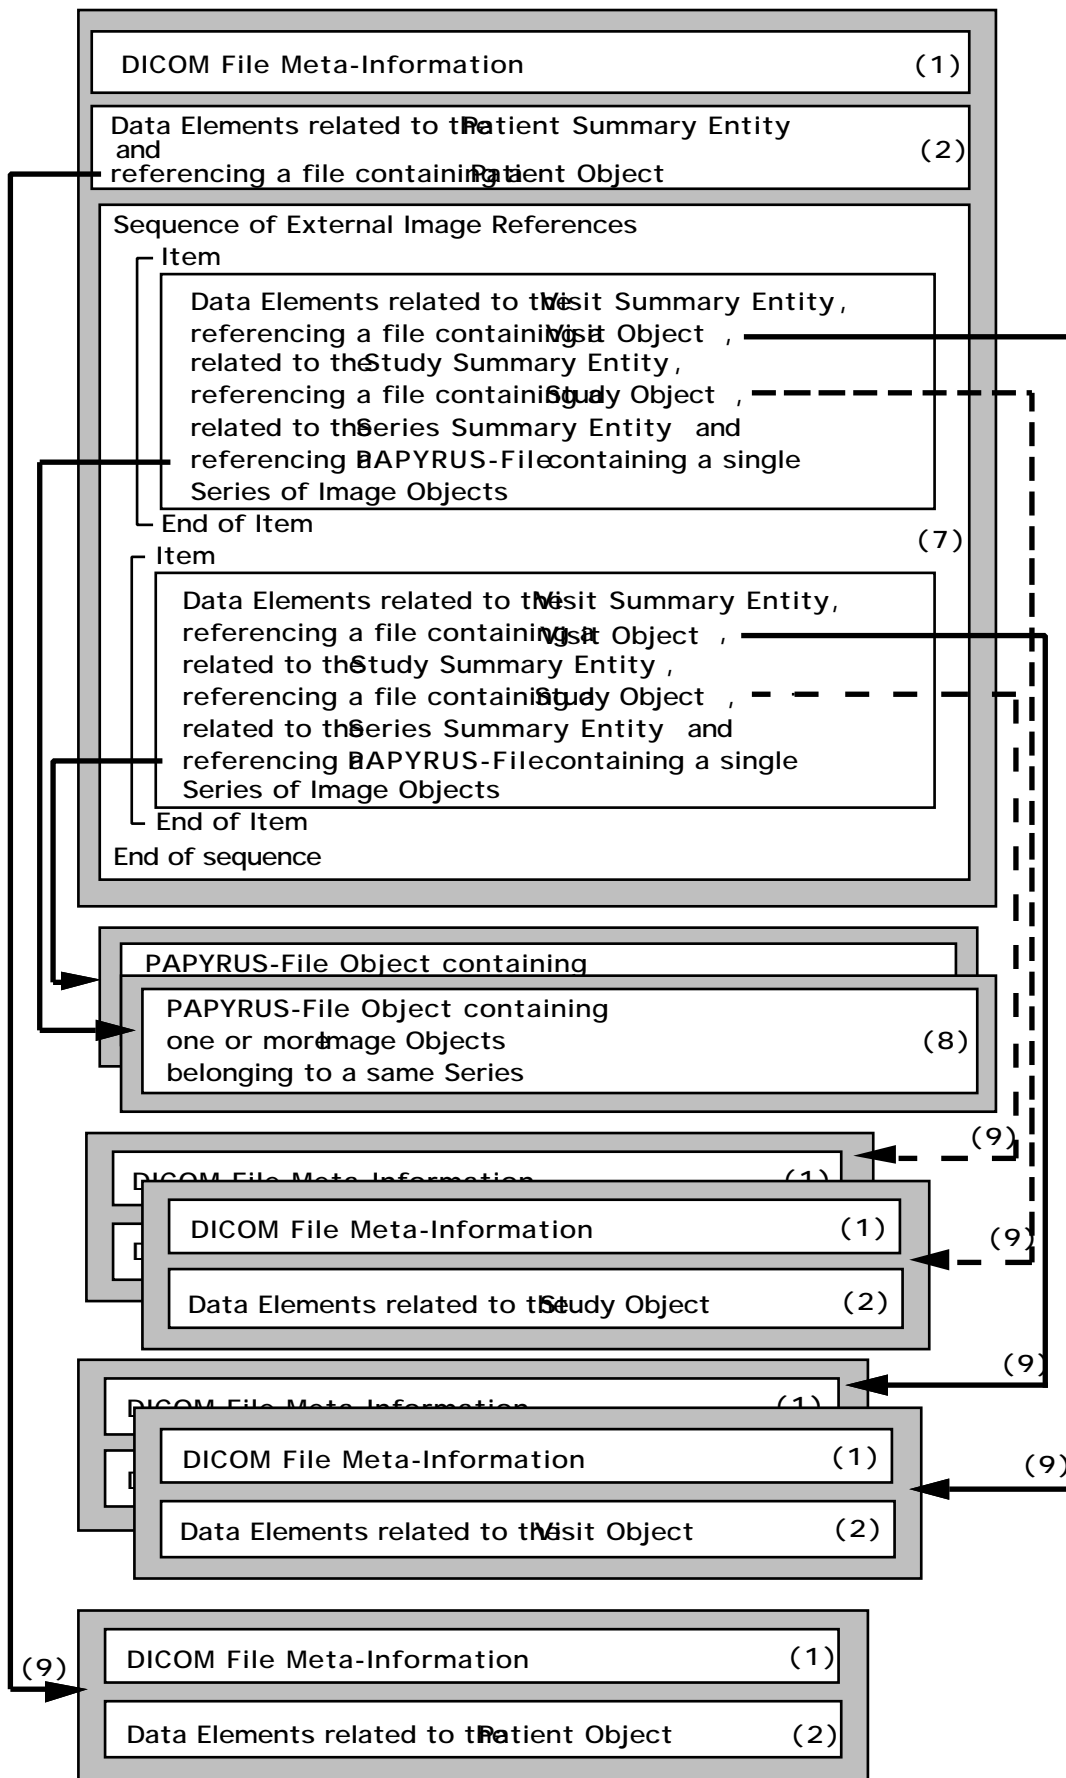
DICOM File Meta-Information (1)

Data Elements related to the Patient Summary Entity and referencing a file containing a Patient Object (2)

Sequence of External Image References

Item

Data Elements related to the Visit Summary Entity, referencing a file containing a Visit Object, related to the Study Summary Entity, referencing a file containing a Study Object, related to the Series Summary Entity and referencing a PAPYRUS-File containing a single Series of Image Objects

End of Item

(7)

Item

Data Elements related to the Visit Summary Entity, referencing a file containing a Visit Object, related to the Study Summary Entity, referencing a file containing a Study Object, related to the Series Summary Entity and referencing a PAPYRUS-File containing a single Series of Image Objects

End of Item

End of sequence

PAPYRUS-File Object containing

PAPYRUS-File Object containing one or more Image Objects belonging to a same Series (8)

(9)

DICOM File Meta-Information (1)

D

DICOM File Meta-Information (1)

(9)

Data Elements related to the Study Object (2)

(9)

DICOM File Meta-Information (1)

D

DICOM File Meta-Information (1)

(9)

Data Elements related to the Visit Object (2)

(9)

DICOM File Meta-Information (1)

Data Elements related to the Patient Object (2)